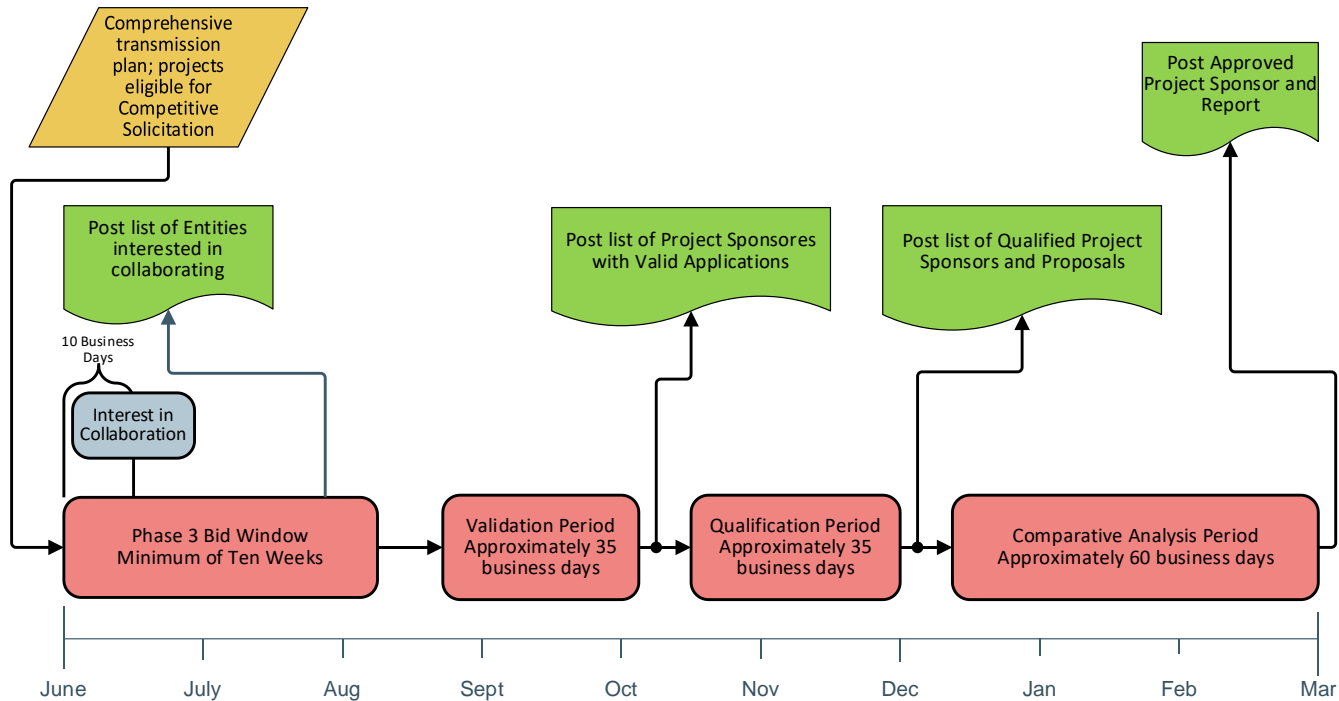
Comprehensive transmission plan; projects eligible for Competitive Solicitation

Post Approved Project Sponsor and Report

Post list of Entities interested in collaborating

Post list of Project Sponsores with Valid Applications

Post list of Qualified Project Sponsors and Proposals

10 Business Days

Interest in Collaboration

Phase 3 Bid Window Minimum of Ten Weeks

Validation Period Approximately 35 business days

Qualification Period Approximately 35 business days

Comparative Analysis Period Approximately 60 business days

June July Aug Sept Oct Nov Dec Jan Feb Mar